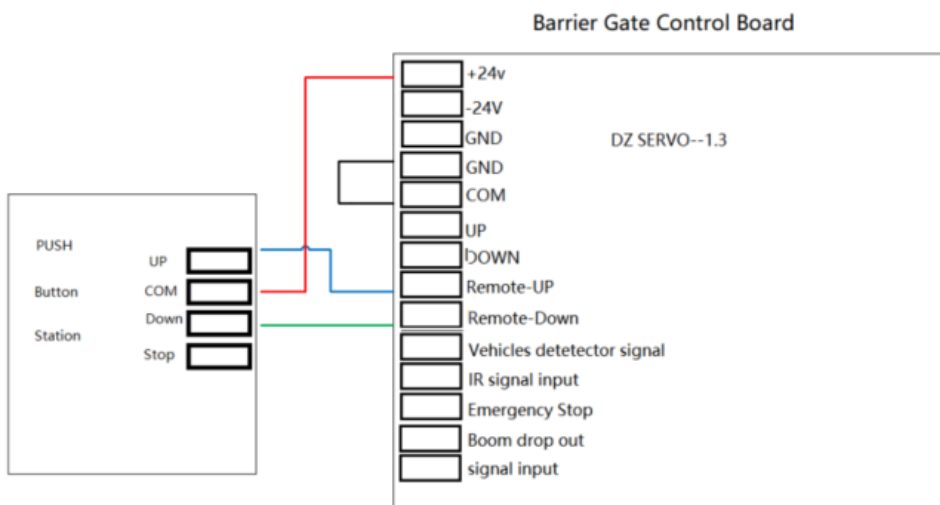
Barrier Gate Control Board

+24v
-24V
GND
GND
COM
UP
DOWN
Remote-UP
Remote-Down
Vehicles detetector signal
IR signal input
Emergency Stop
Boom drop out
signal input

DZ SERVO--1.3

PUSH
Button
Station

UP
COM
Down
Stop